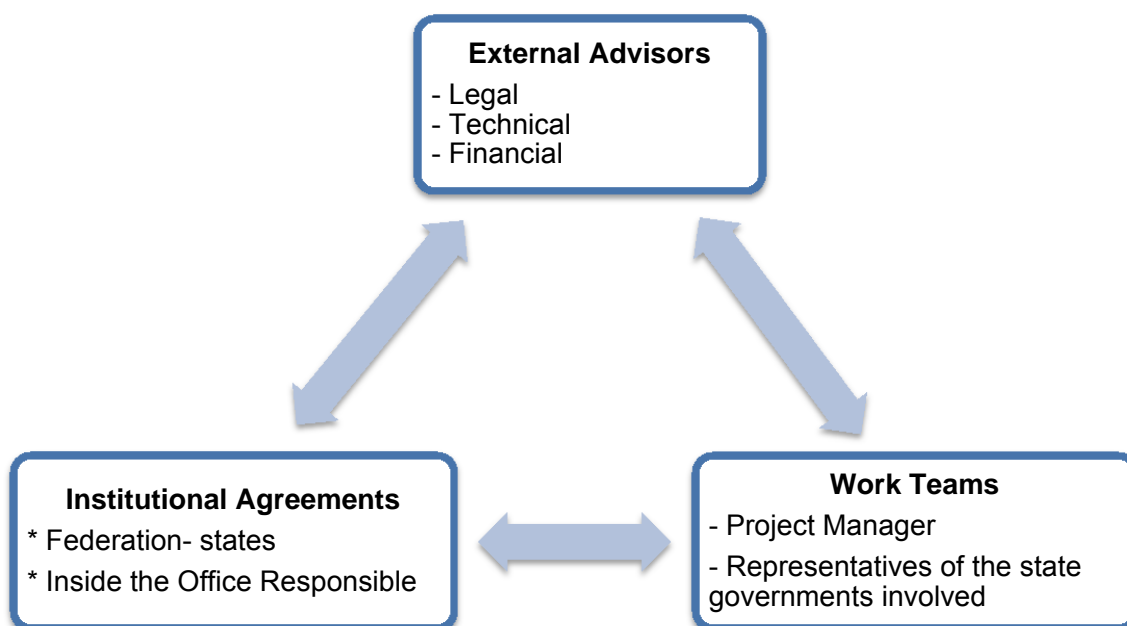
**External Advisors**
- Legal
- Technical
- Financial

**Institutional Agreements**
* Federation- states
* Inside the Office Responsible

**Work Teams**
- Project Manager
- Representatives of the state governments involved